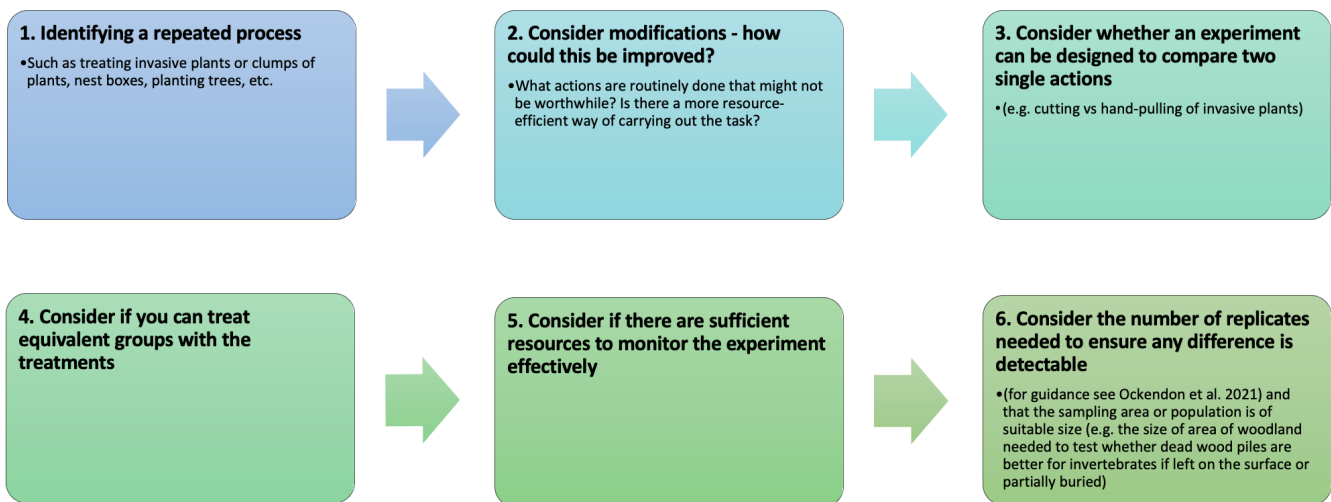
1. Identifying a repeated process

•Such as treating invasive plants or clumps of plants, nest boxes, planting trees, etc.

2. Consider modifications - how could this be improved?

•What actions are routinely done that might not be worthwhile? Is there a more resource-efficient way of carrying out the task?

3. Consider whether an experiment can be designed to compare two single actions

•(e.g. cutting vs hand-pulling of invasive plants)

4. Consider if you can treat equivalent groups with the treatments

5. Consider if there are sufficient resources to monitor the experiment effectively

6. Consider the number of replicates needed to ensure any difference is detectable

•(for guidance see Ockendon et al. 2021) and that the sampling area or population is of suitable size (e.g. the size of area of woodland needed to test whether dead wood piles are better for invertebrates if left on the surface or partially buried)